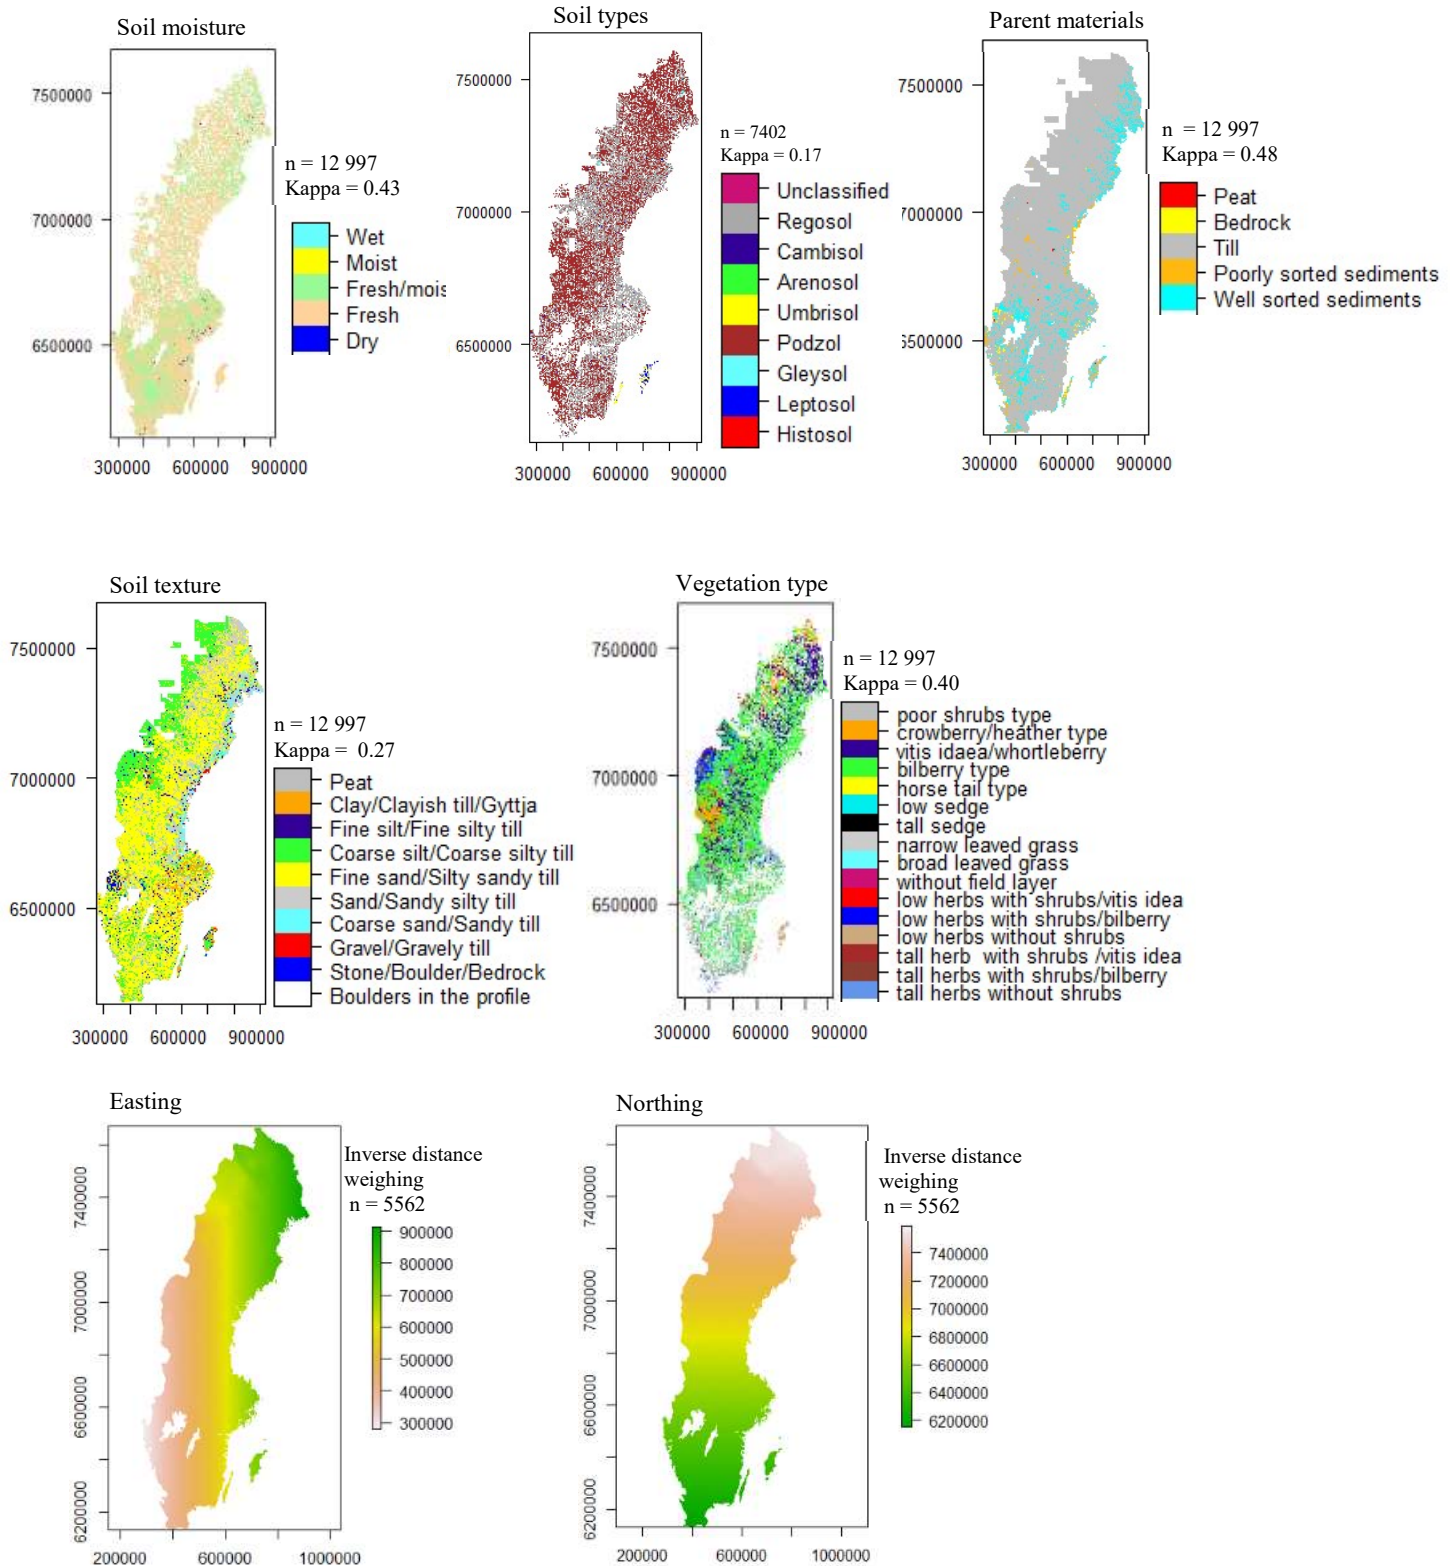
Soil moisture

7500000
7000000
6500000

300000 600000 900000

n = 12 997
Kappa = 0.43

Wet
Moist
Fresh/mois
Fresh
Dry

Soil types

7500000
7000000
6500000

300000 600000 900000

n = 7402
Kappa = 0.17

Unclassified
Regosol
Cambisol
Arenosol
Umbrisol
Podzol
Gleysol
Leptosol
Histosol

Parent materials

7500000
7000000
6500000

300000 600000 900000

n = 12 997
Kappa = 0.48

Peat
Bedrock
Till
Poorly sorted sediments
Well sorted sediments

Soil texture

7500000
7000000
6500000

300000 600000 900000

n = 12 997
Kappa = 0.27

Peat
Clay/Clayish till/Gyttja
Fine silt/Fine silty till
Coarse silt/Coarse silty till
Fine sand/Silty sandy till
Sand/Sandy silty till
Coarse sand/Sandy till
Gravel/Gravely till
Stone/Boulder/Bedrock
Boulders in the profile

Vegetation type

7500000
7000000
6500000

300000 600000 900000

n = 12 997
Kappa = 0.40

poor shrubs type
crowberry/heather type
vitis idaea/whortleberry
bilberry type
horse tail type
low sedge
tall sedge
narrow leaved grass
broad leaved grass
without field layer
low herbs with shrubs/vitis idea
low herbs with shrubs/bilberry
low herbs without shrubs
tall herb with shrubs /vitis idea
tall herbs with shrubs/bilberry
tall herbs without shrubs

Easting

7400000
7000000
6600000
6200000

200000 600000 1000000

Inverse distance weighing
n = 5562

900000
800000
700000
600000
500000
400000
300000

Northing

7400000
7000000
6600000
6200000

200000 600000 1000000

Inverse distance weighing
n = 5562

7400000
7200000
7000000
6800000
6600000
6400000
6200000